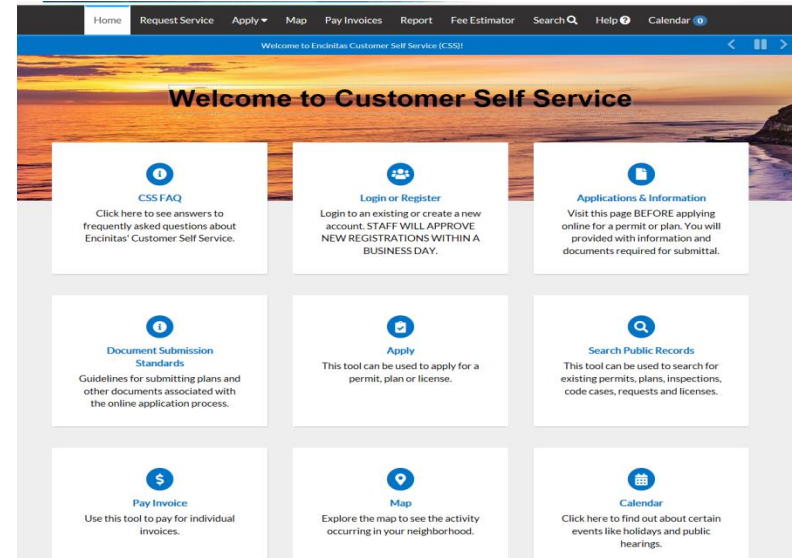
Home Request Service Apply Map Pay Invoices Report Fee Estimator Search Help Calendar 0

Welcome to Encinitas Customer Self Service (CSS)!

Welcome to Customer Self Service

CSS FAQ
Click here to see answers to frequently asked questions about Encinitas' Customer Self Service.

Login or Register
Login to an existing or create a new account. STAFF WILL APPROVE NEW REGISTRATIONS WITHIN A BUSINESS DAY.

Applications & Information
Visit this page BEFORE applying online for a permit or plan. You will provided with information and documents required for submittal.

Document Submission Standards
Guidelines for submitting plans and other documents associated with the online application process.

Apply
This tool can be used to apply for a permit, plan or license.

Search Public Records
This tool can be used to search for existing permits, plans, inspections, code cases, requests and licenses.

Pay Invoice
Use this tool to pay for individual invoices.

Map
Explore the map to see the activity occurring in your neighborhood.

Calendar
Click here to find out about certain events like holidays and public hearings.